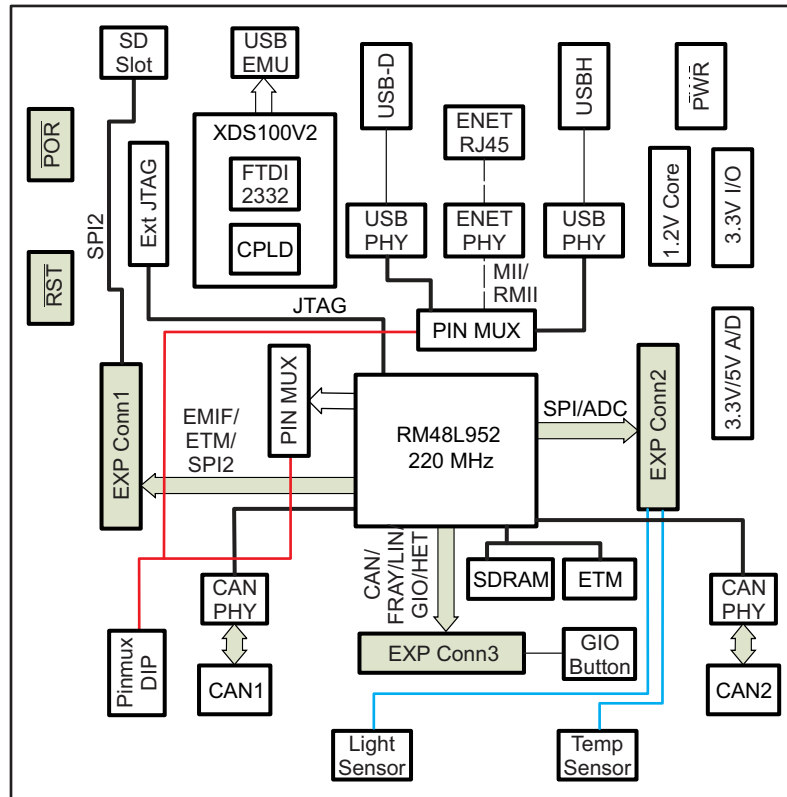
SD Slot

USB EMU

XDS100V2

FTDI 2332

CPLD

USB-D

ENET RJ45

USBH

$\overline{PWR}$

$\overline{POR}$

SPI2

Ext JTAG

USB PHY

ENET PHY

USB PHY

1.2V Core

3.3V I/O

$\overline{RST}$

MII/ RMII

JTAG

PIN MUX

3.3V/5V A/D

EXP Conn1

PIN MUX

EMIF/ ETM/ SPI2

RM48L952 220 MHz

SPI/ADC

EXP Conn2

CAN/ FRAY/LIN/ GIO/HET

SDRAM

ETM

CAN PHY

CAN PHY

Pinmux DIP

CAN1

EXP Conn3

GIO Button

CAN2

Light Sensor

Temp Sensor